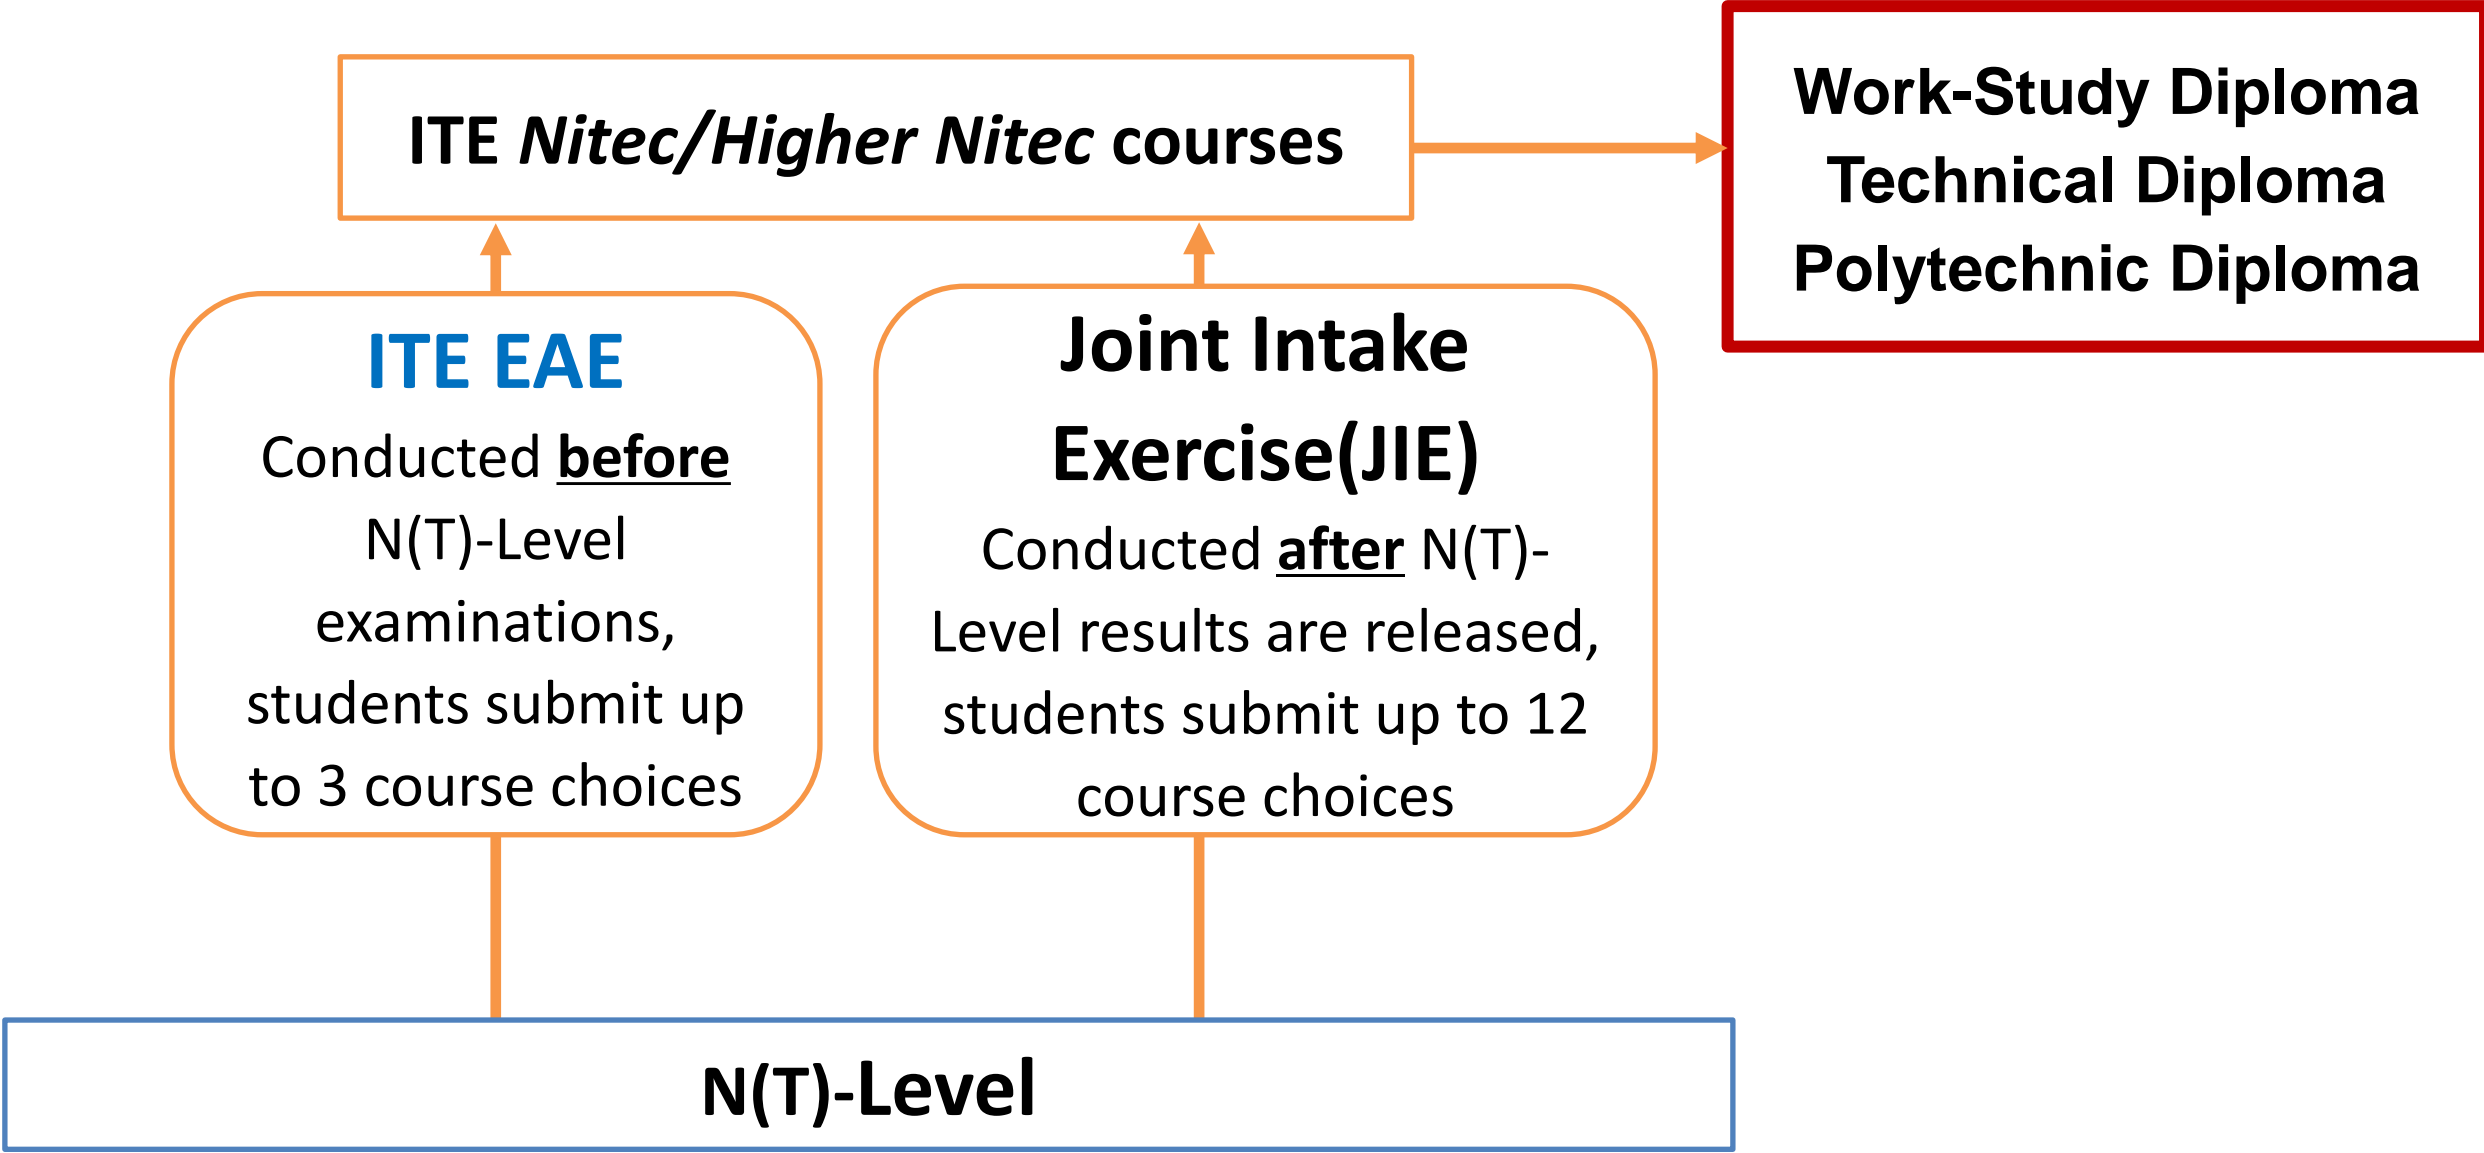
ITE Nitec/Higher Nitec courses

Work-Study Diploma
Technical Diploma
Polytechnic Diploma

ITE EAE
Conducted before N(T)-Level examinations, students submit up to 3 course choices

Joint Intake Exercise(JIE)
Conducted after N(T)-Level results are released, students submit up to 12 course choices

N(T)-Level